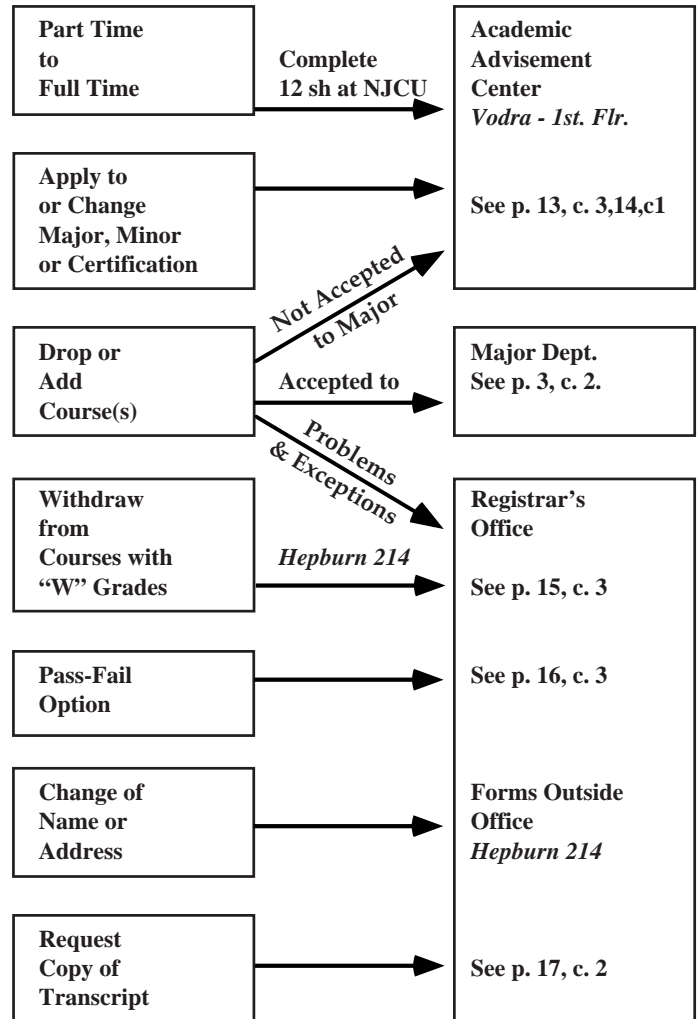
Part Time to Full Time

Complete 12 sh at NJCU

Academic Advisement Center
*Vodra - 1st. Flr.*

Apply to or Change Major, Minor or Certification

See p. 13, c. 3,14,c1

Not Accepted to Major

Drop or Add Course(s)

Accepted to

Major Dept.
See p. 3, c. 2.

Problems & Exceptions

Withdraw from Courses with "W" Grades

*Hepburn 214*

Registrar's Office

See p. 15, c. 3

Pass-Fail Option

See p. 16, c. 3

Change of Name or Address

Forms Outside Office
*Hepburn 214*

Request Copy of Transcript

See p. 17, c. 2